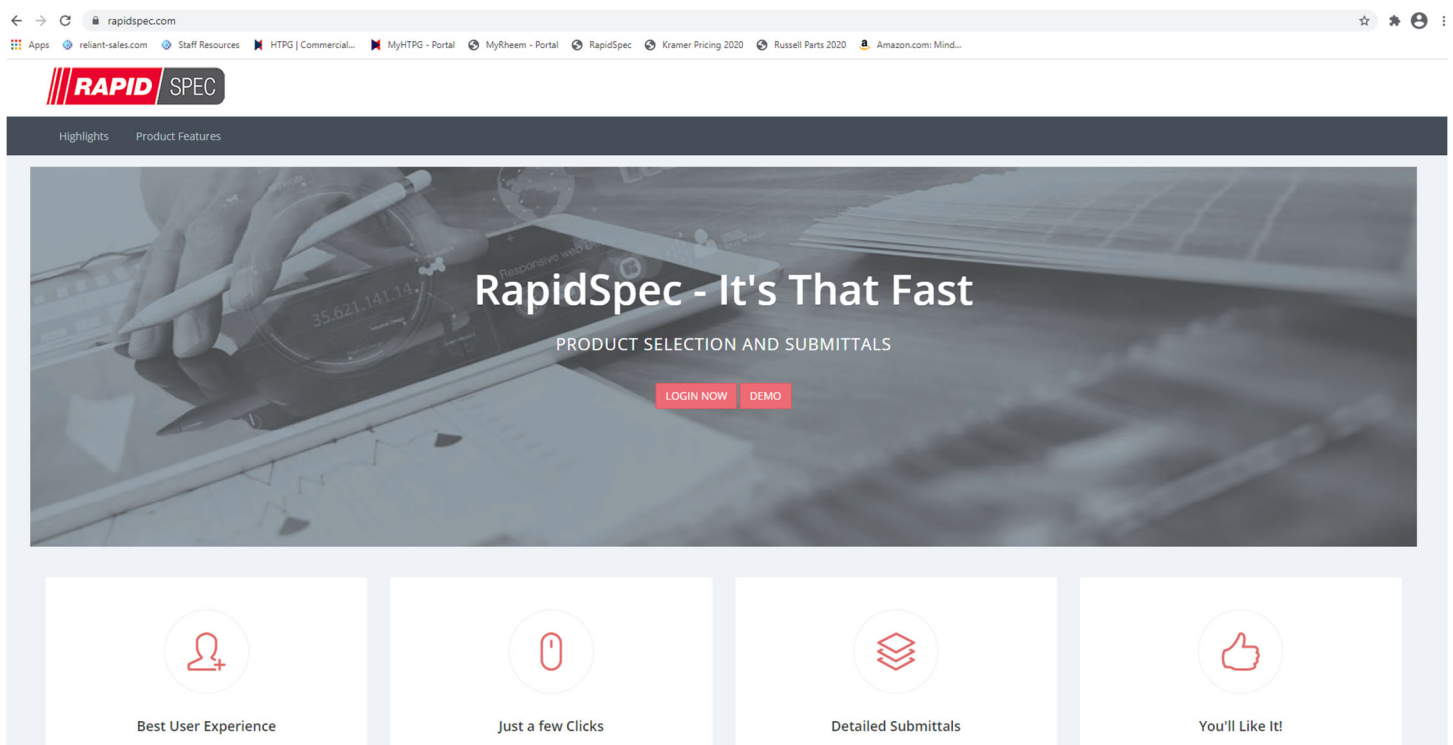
rapidspec.com

Apps reliant-sales.com Staff Resources HTPG | Commercial... MyHTPG - Portal MyRheem - Portal RapidSpec Kramer Pricing 2020 Russell Parts 2020 Amazon.com: Mind...

RAPID SPEC

Highlights Product Features

35.621.141.14

Responsive web

RapidSpec - It's That Fast

PRODUCT SELECTION AND SUBMITTALS

LOGIN NOW DEMO

Best User Experience

Just a few Clicks

Detailed Submittals

You'll Like It!